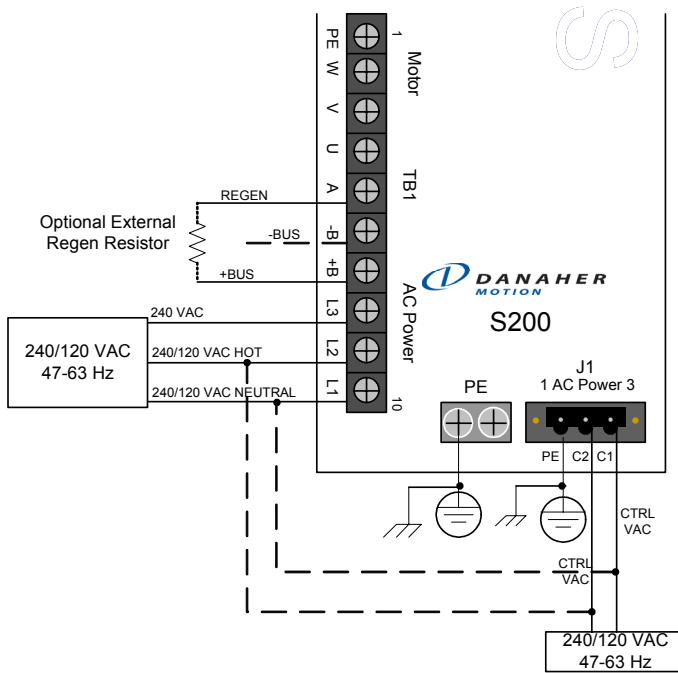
PE
W
V
U
A
-B
+B
L3
L2
L1
1
10
Motor
TB1
AC Power

Optional External Regen Resistor
REGEN
-BUS
+BUS

240/120 VAC
47-63 Hz
240 VAC
240/120 VAC HOT
240/120 VAC NEUTRAL

DANAHER MOTION
S200

J1
1 AC Power 3
PE
PE C2 C1

CTRL VAC
CTRL VAC

240/120 VAC
47-63 Hz